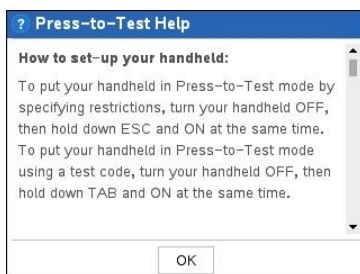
? Press-to-Test Help

How to set-up your handheld:

To put your handheld in Press-to-Test mode by specifying restrictions, turn your handheld OFF, then hold down ESC and ON at the same time. To put your handheld in Press-to-Test mode using a test code, turn your handheld OFF, then hold down TAB and ON at the same time.

OK